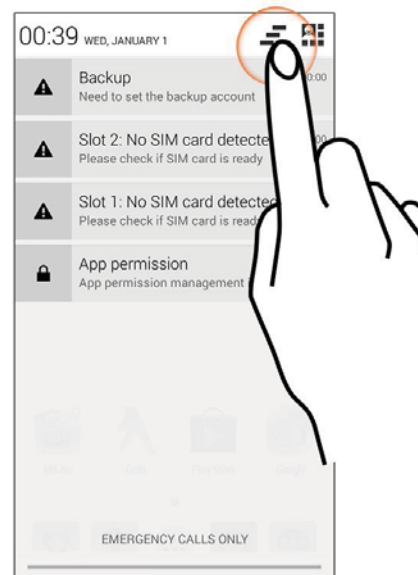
00:39 WED, JANUARY 1

Backup
Need to set the backup account

Slot 2: No SIM card detecte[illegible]
Please check if SIM card is ready

Slot 1: No SIM card detecte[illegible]
Please check if SIM card is read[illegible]

App permission
App permission management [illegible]

EMERGENCY CALLS ONLY